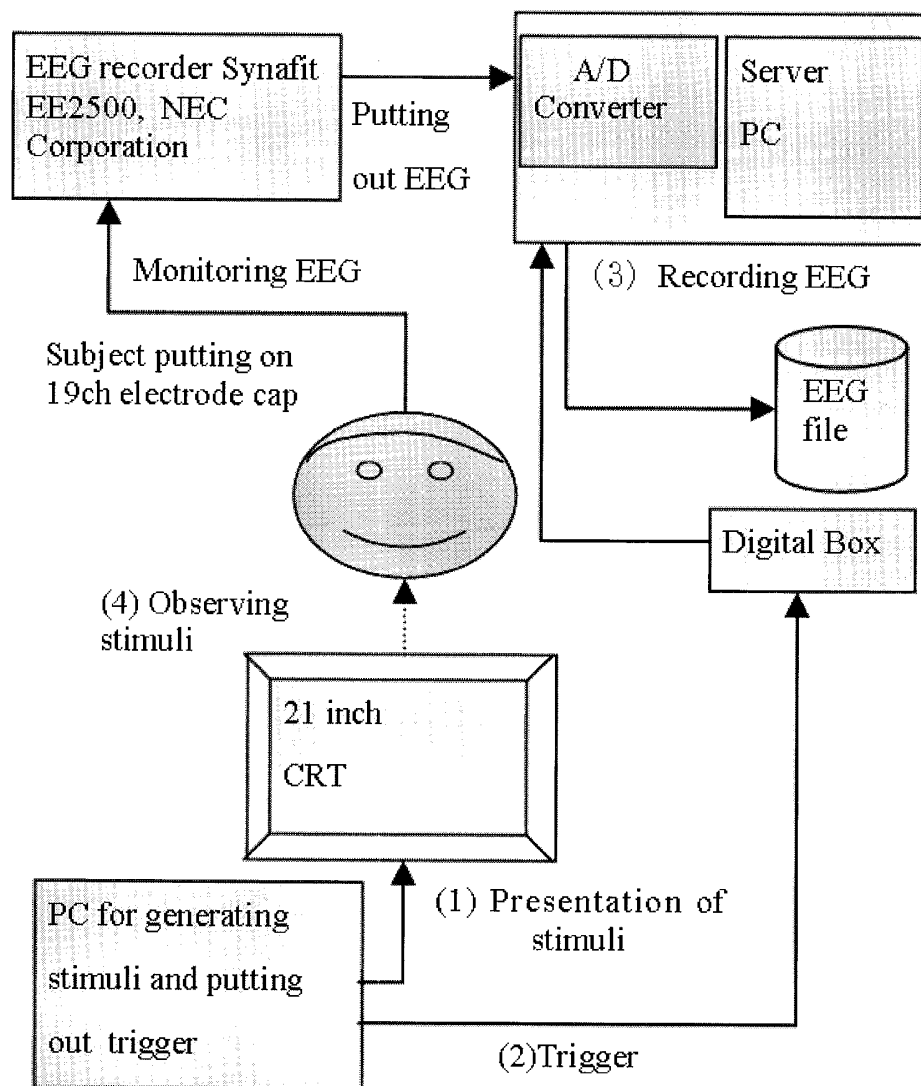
EEG recorder Synafit EE2500, NEC Corporation

Putting out EEG

A/D Converter

Server PC

Monitoring EEG

(3) Recording EEG

Subject putting on 19ch electrode cap

EEG file

Digital Box

(4) Observing stimuli

21 inch CRT

PC for generating stimuli and putting out trigger

(1) Presentation of stimuli

(2)Trigger